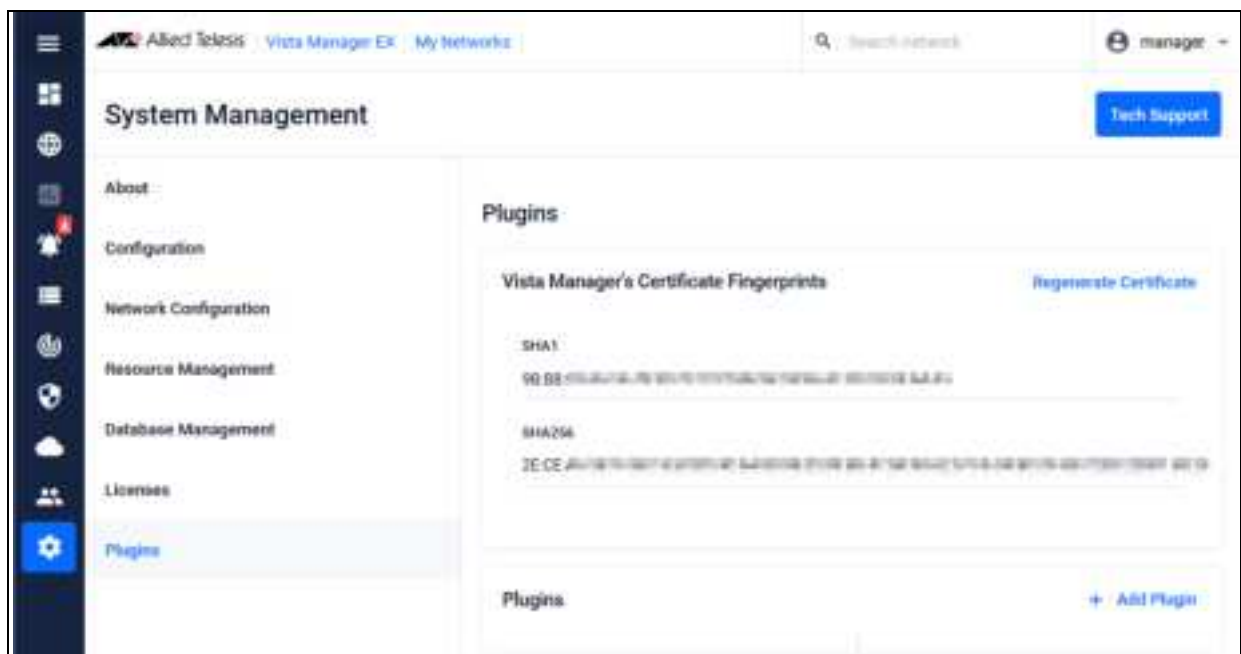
Allied Telesis | Vista Manager EX | My Networks

Search network

manager

System Management

Tech Support

About

Configuration

Network Configuration

Resource Management

Database Management

Licenses

Plugins

Plugins

Vista Manager's Certificate Fingerprints

Regenerate Certificate

SHA1

9B:B8:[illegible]

SHA256

2E:CE:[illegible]

Plugins

+ Add Plugin